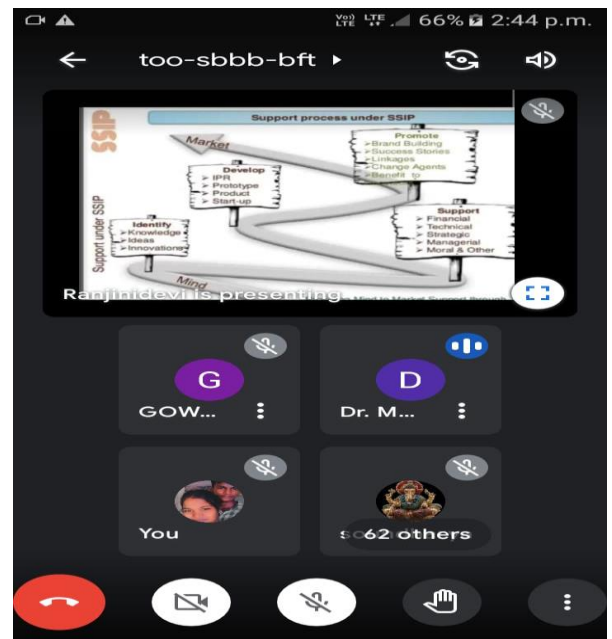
Vo) LTE LTE 66% 2:44 p.m.

too-sbbb-bft ▸

SSIP

Support process under SSIP

Market

Promote
➢ Brand Building
➢ Success Stories
➢ Linkages
➢ Change Agents
➢ Benefit to

Develop
➢ IPR
➢ Prototype
➢ Product
➢ Start-up

Identify
➢ Knowledge
➢ Ideas
➢ Innovations

Support
➢ Financial
➢ Technical
➢ Strategic
➢ Managerial
➢ Moral & Other

Support under SSIP

Mind

Ranjinidevi is presenting

G
GOW...

D
Dr. M...

You

62 others